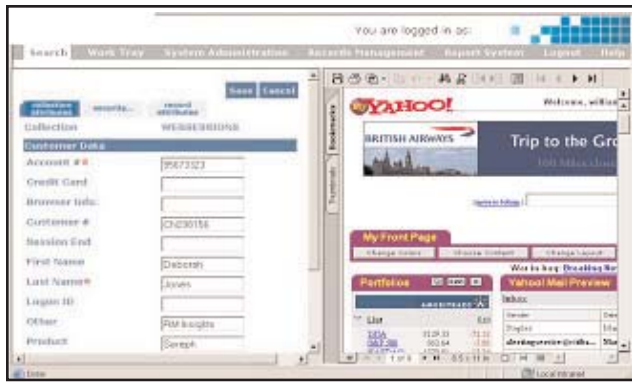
You are logged in as:

Search | Work Tray | System Administration | Records Management | Report System | Logout | Help

Save | Cancel

collection attributes | security... | record attributes

Collection WEBSESSIONS

Customer Data

Account #* 9567323

Credit Card

Browser Info.

Customer # CH230156

Session End

First Name Deborah

Last Name* Jones

Logon ID

Other RM Insights

Product Search

Bookmarks

Thumbnails

YAHOO!

Welcome, willian

BRITISH AIRWAYS

Trip to the Gr

My Front Page

Change Colors | Choose Content | Change Layout

Portfolios

Yahoo! Mail Preview

Inbox

Done

Local intranet